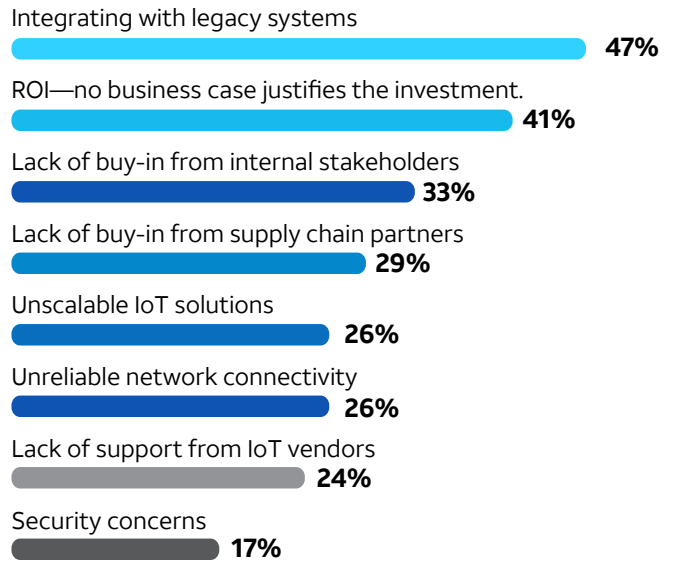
Integrating with legacy systems
47%

ROI—no business case justifies the investment.
41%

Lack of buy-in from internal stakeholders
33%

Lack of buy-in from supply chain partners
29%

Unscalable IoT solutions
26%

Unreliable network connectivity
26%

Lack of support from IoT vendors
24%

Security concerns
17%